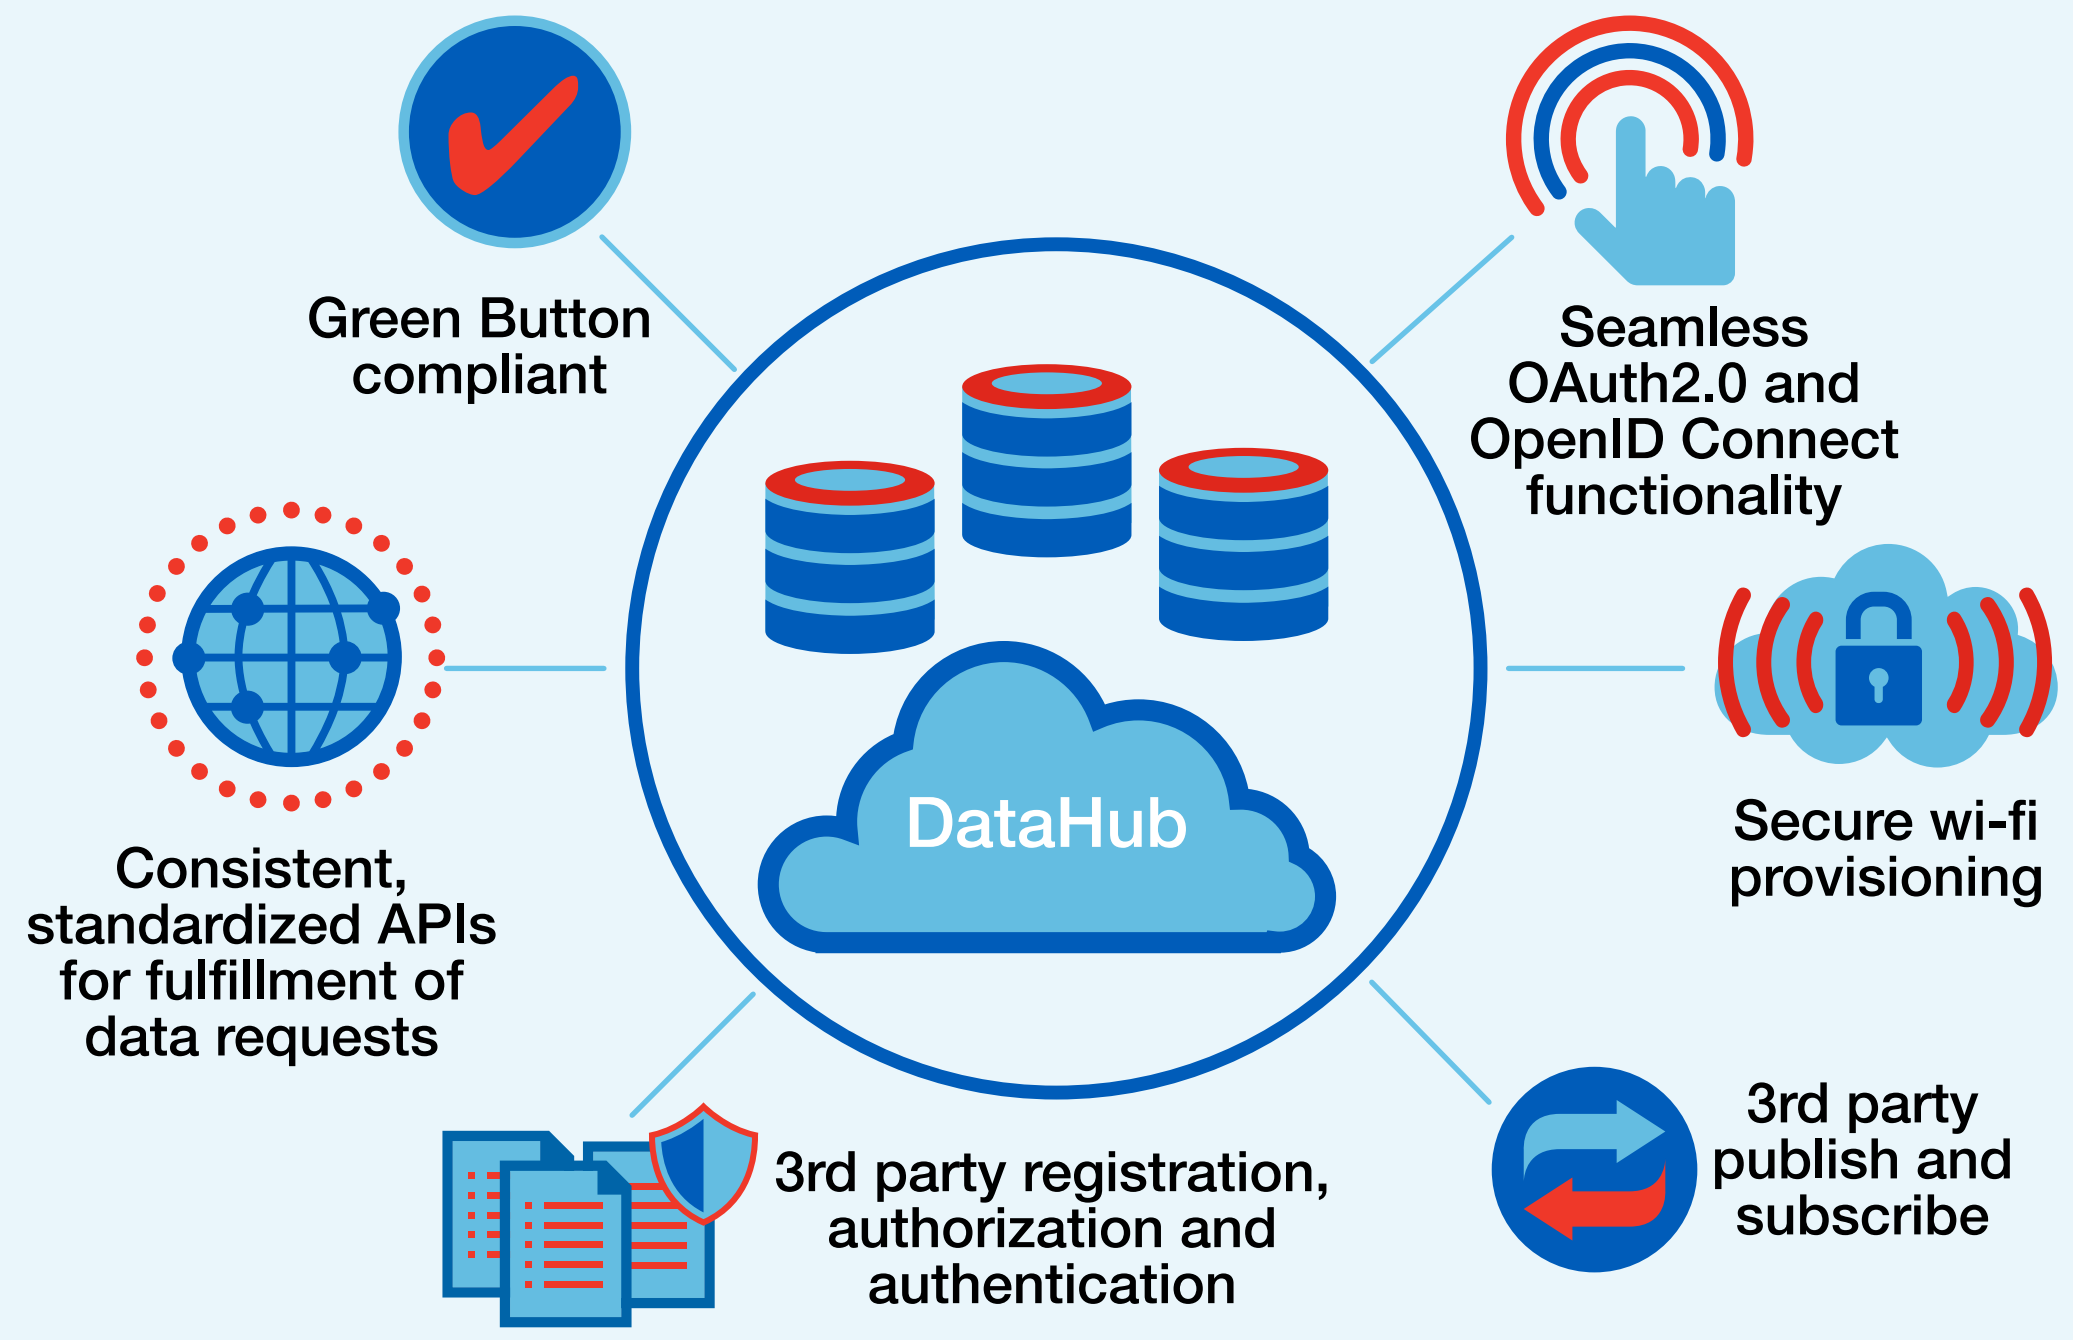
Green Button compliant

Seamless OAuth2.0 and OpenID Connect functionality

DataHub

Consistent, standardized APIs for fulfillment of data requests

Secure wi-fi provisioning

3rd party registration, authorization and authentication

3rd party publish and subscribe